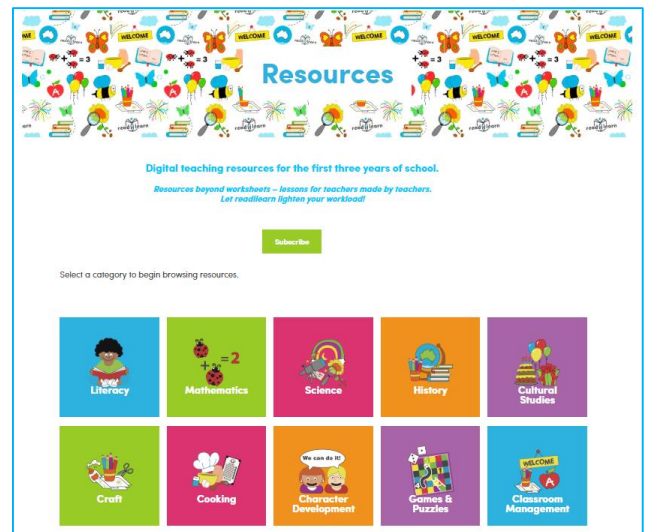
WELCOME

WELCOME

WELCOME

WELCOME

$+ = 3$

$+ = 3$

Resources

Digital teaching resources for the first three years of school.

Resources beyond worksheets – lessons for teachers made by teachers. Let readilearn lighten your workload!

Subscribe

Select a category to begin browsing resources.

Literacy

$+ = 2$

Mathematics

Science

History

Cultural Studies

Craft

Cooking

We can do it!

Character Development

Games & Puzzles

WELCOME

Classroom Management